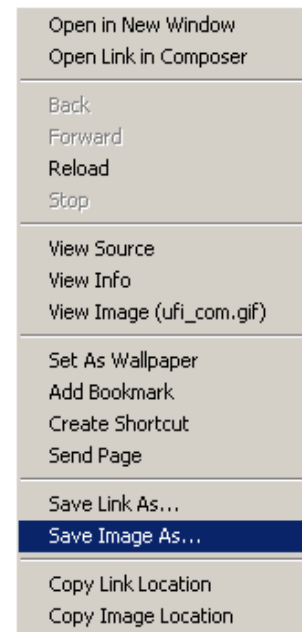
Open in New Window
Open Link in Composer

Back
Forward
Reload
Stop

View Source
View Info
View Image (ufi_com.gif)

Set As Wallpaper
Add Bookmark
Create Shortcut
Send Page

Save Link As...
Save Image As...

Copy Link Location
Copy Image Location